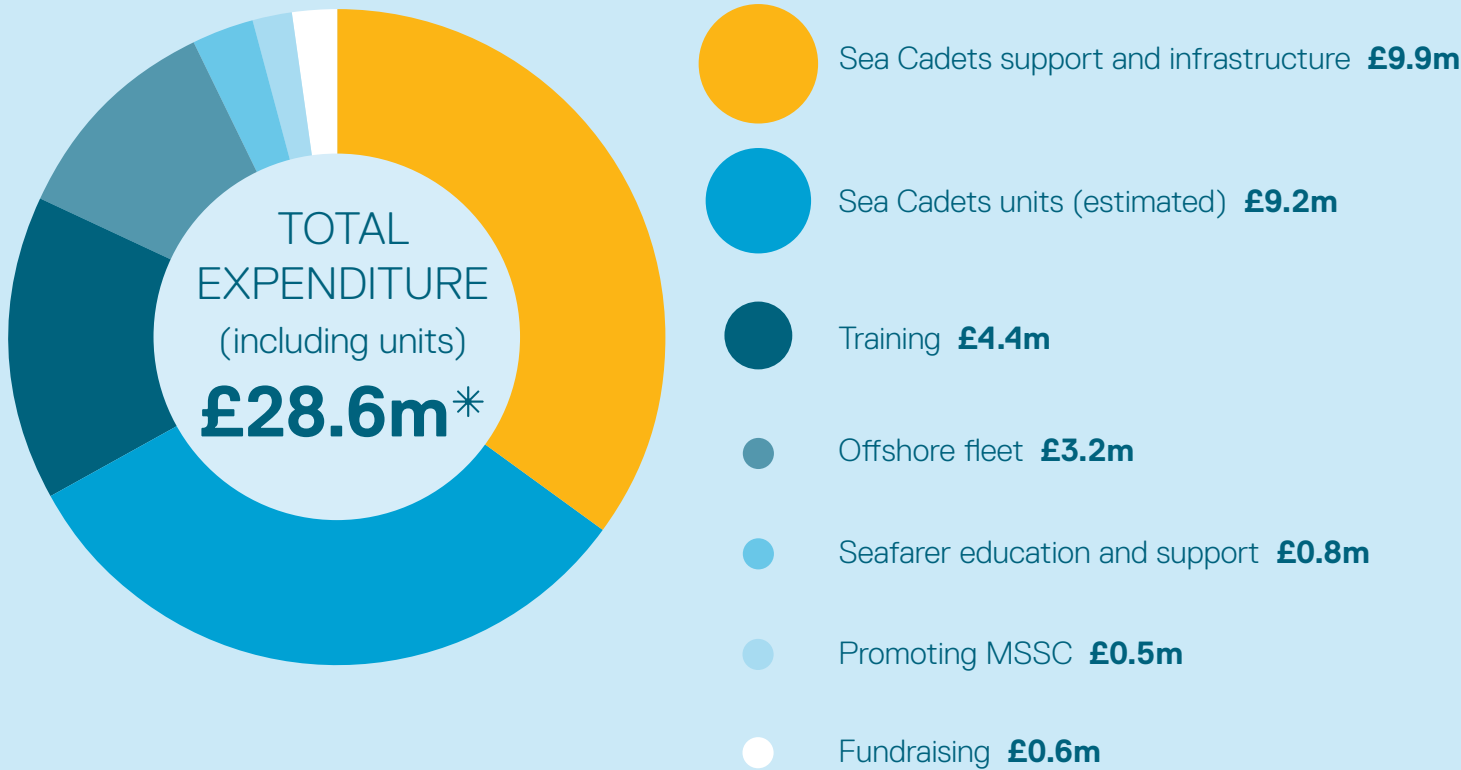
TOTAL EXPENDITURE (including units)

£28.6m*

Sea Cadets support and infrastructure **£9.9m**

Sea Cadets units (estimated) **£9.2m**

Training **£4.4m**

Offshore fleet **£3.2m**

Seafarer education and support **£0.8m**

Promoting MSSC **£0.5m**

Fundraising **£0.6m**